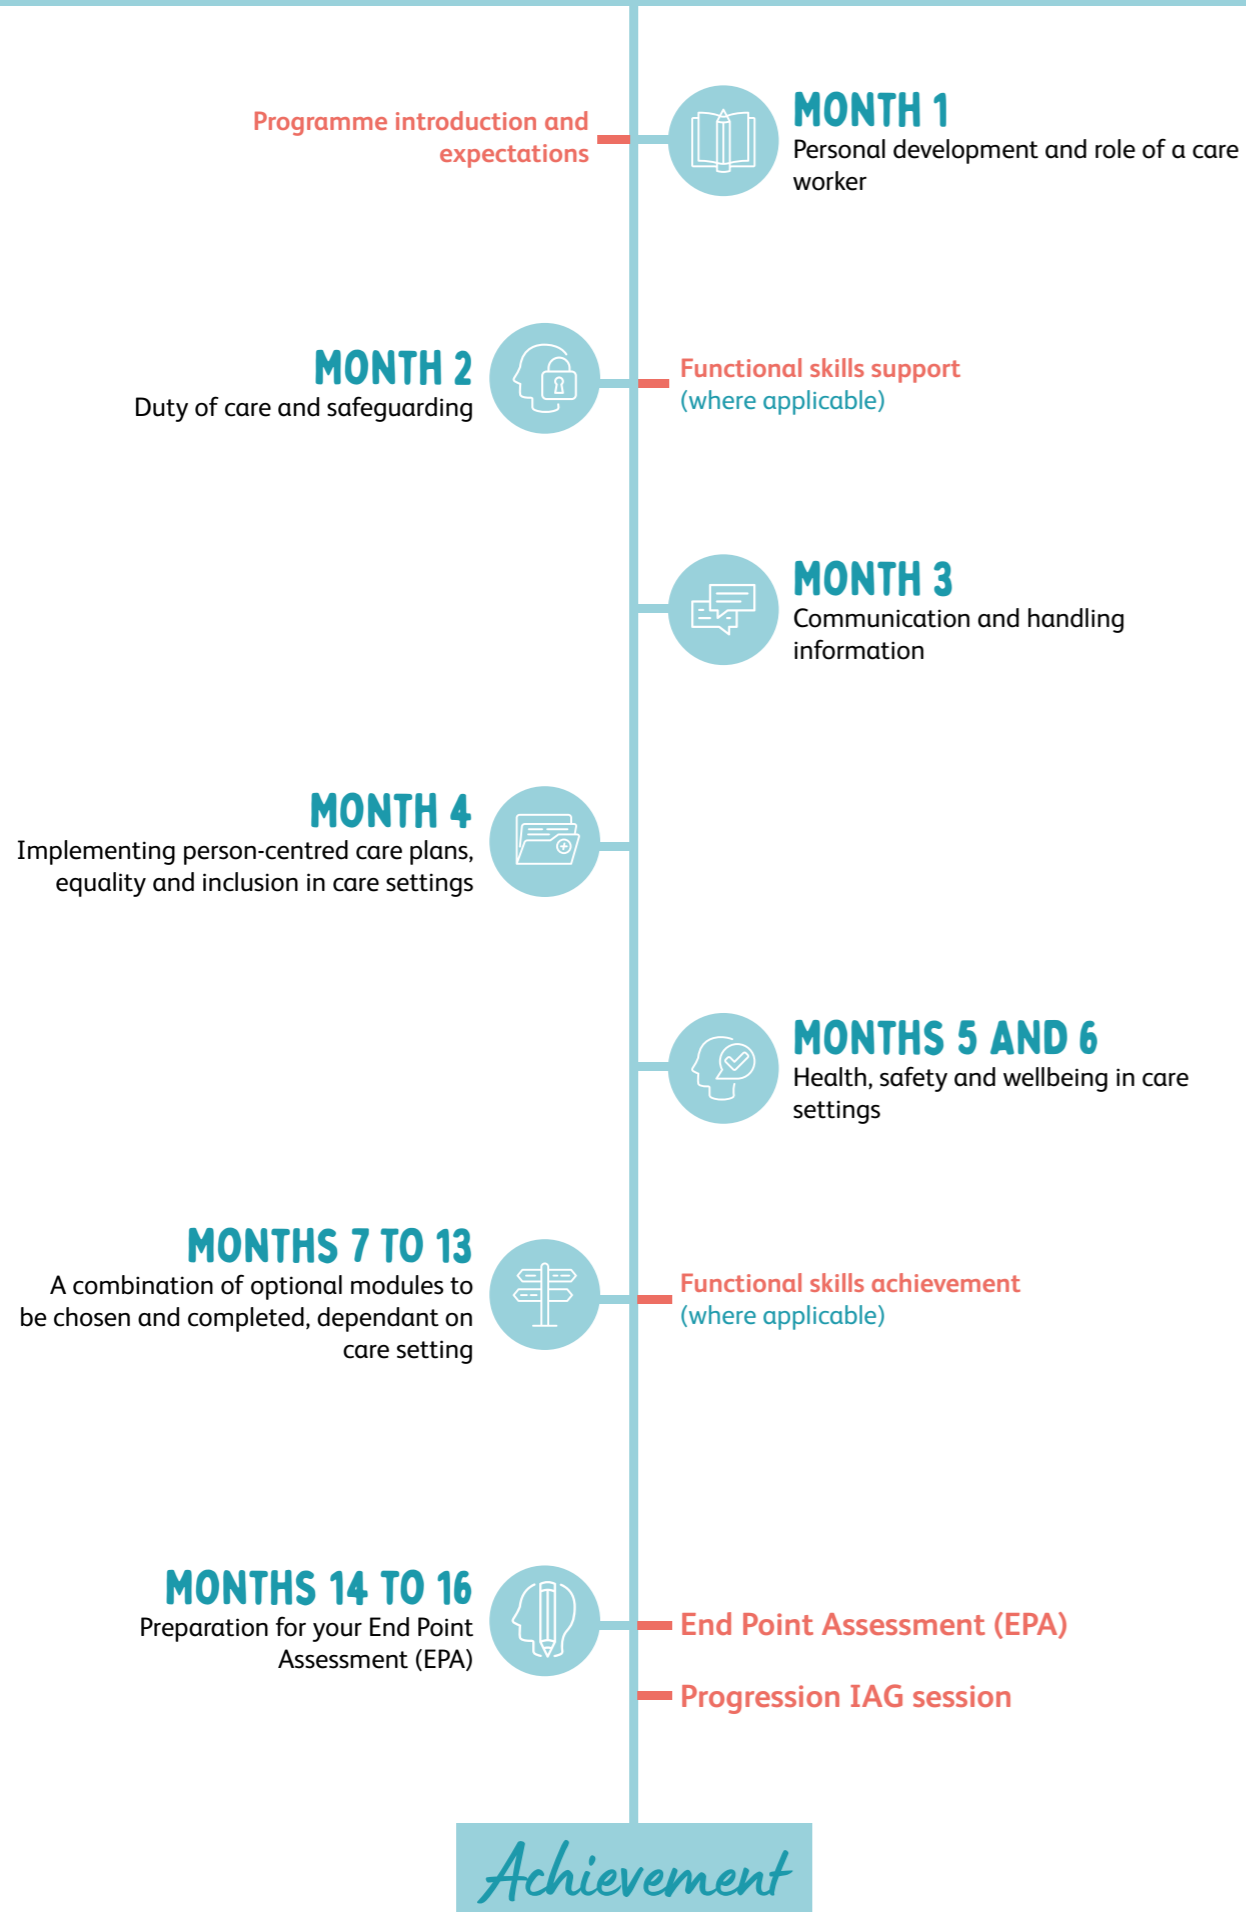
Programme introduction and expectations

MONTH 1
Personal development and role of a care worker

MONTH 2
Duty of care and safeguarding

Functional skills support
(where applicable)

MONTH 3
Communication and handling information

MONTH 4
Implementing person-centred care plans, equality and inclusion in care settings

MONTHS 5 AND 6
Health, safety and wellbeing in care settings

MONTHS 7 TO 13
A combination of optional modules to be chosen and completed, dependant on care setting

Functional skills achievement
(where applicable)

MONTHS 14 TO 16
Preparation for your End Point Assessment (EPA)

End Point Assessment (EPA)

Progression IAG session

Achievement